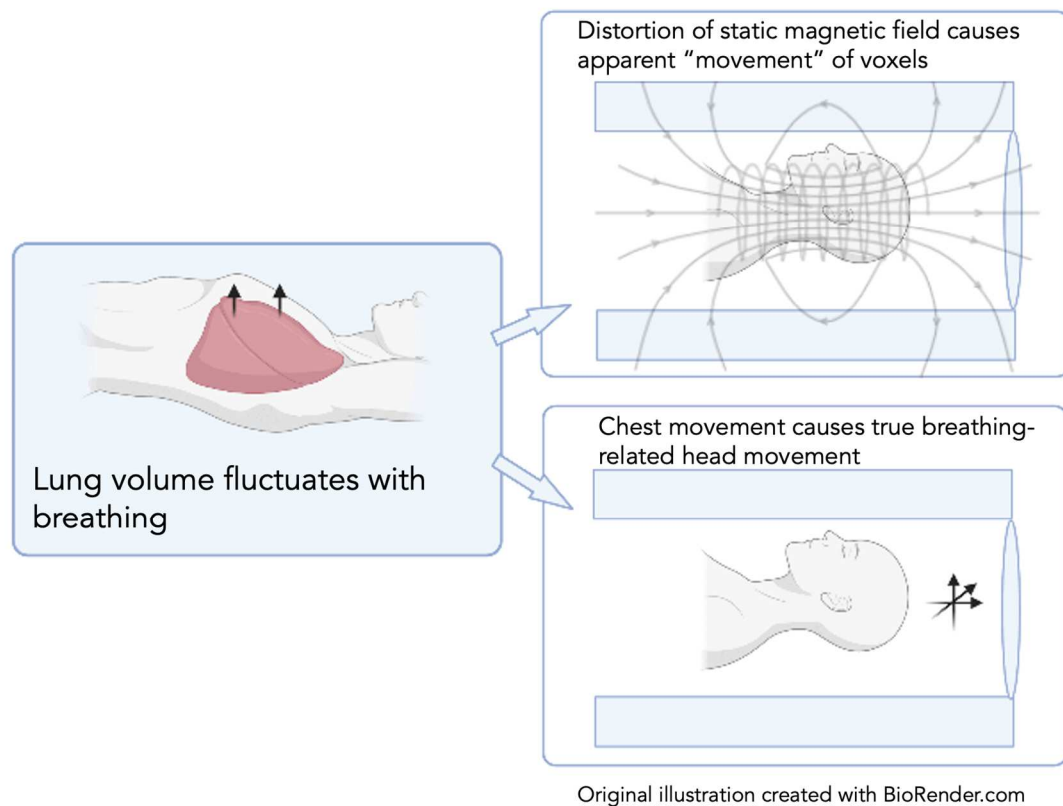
Lung volume fluctuates with breathing

Distortion of static magnetic field causes apparent “movement” of voxels

Chest movement causes true breathing-related head movement

Original illustration created with BioRender.com